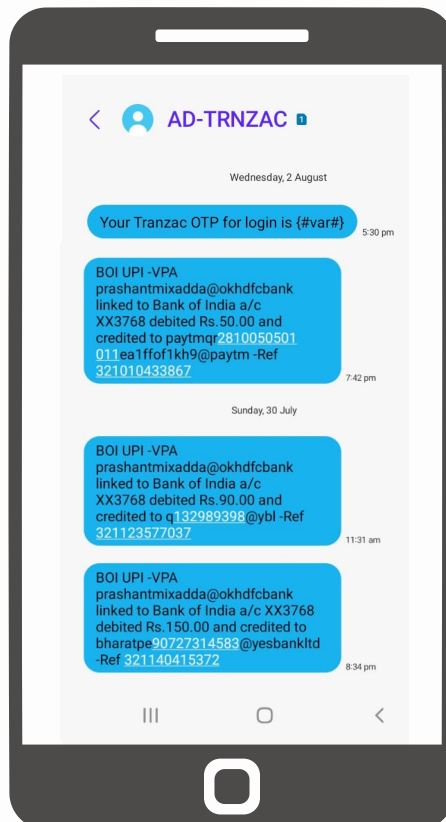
AD-TRNZAC 1

Wednesday, 2 August

Your Tranzac OTP for login is {#var#}

5:30 pm

BOI UPI -VPA prashantmixadda@okhdfcbank linked to Bank of India a/c XX3768 debited Rs.50.00 and credited to paytmqr2810050501011ea1ffof1kh9@paytm -Ref 321010433867

7:42 pm

Sunday, 30 July

BOI UPI -VPA prashantmixadda@okhdfcbank linked to Bank of India a/c XX3768 debited Rs.90.00 and credited to q132989398@ybl -Ref 321123577037

11:31 am

BOI UPI -VPA prashantmixadda@okhdfcbank linked to Bank of India a/c XX3768 debited Rs.150.00 and credited to bharatpe90727314583@yesbankltd -Ref 321140415372

8:34 pm